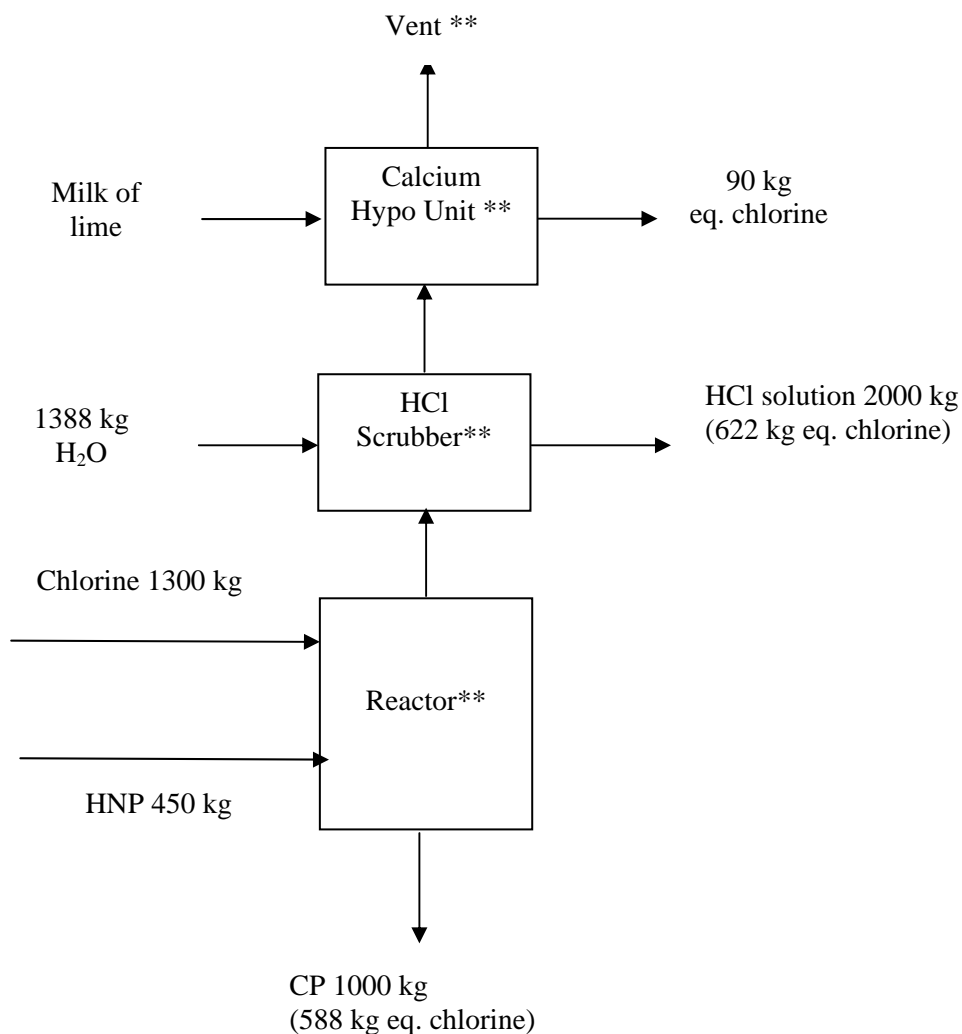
Vent **

Milk of lime

Calcium Hypo Unit **

90 kg eq. chlorine

1388 kg $H_2O$

HCl Scrubber**

HCl solution 2000 kg (622 kg eq. chlorine)

Chlorine 1300 kg

Reactor**

HNP 450 kg

CP 1000 kg (588 kg eq. chlorine)